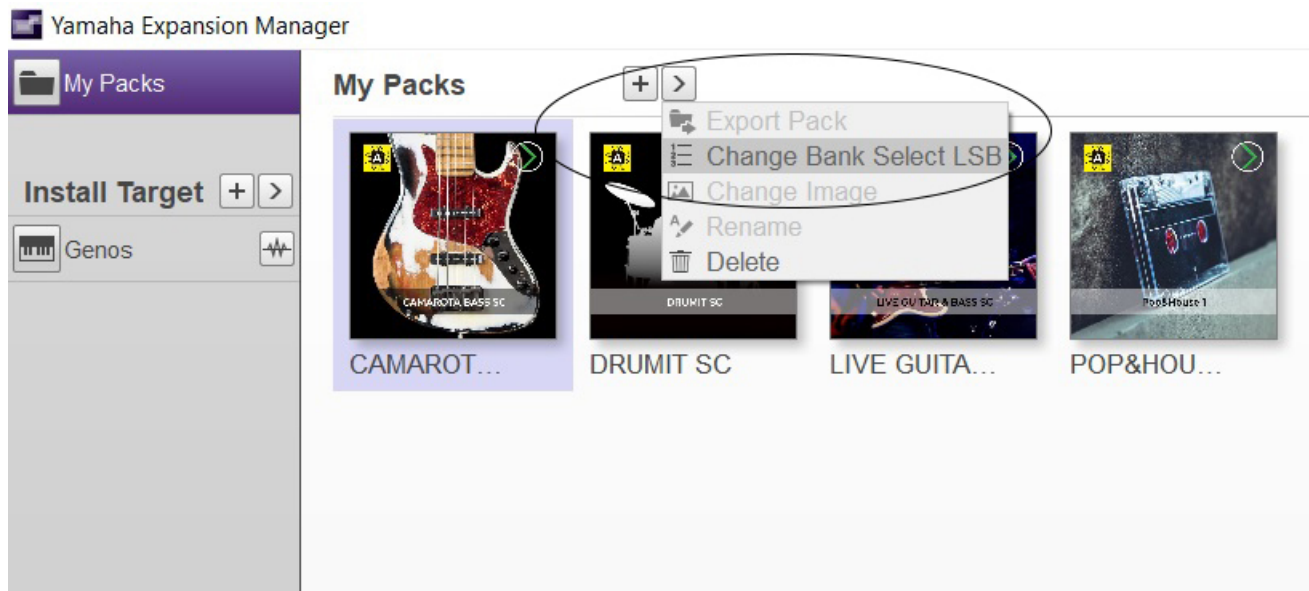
Yamaha Expansion Manager

My Packs

Install Target + >

Genos

My Packs + >

Export Pack
Change Bank Select LSB
Change Image
Rename
Delete

A
CAMAROTA BASS SC
CAMAROT…

A
DRUMIT SC
DRUMIT SC

LIVE GUITAR & BASS SC
LIVE GUITA…

A
Pop&House 1
POP&HOU…